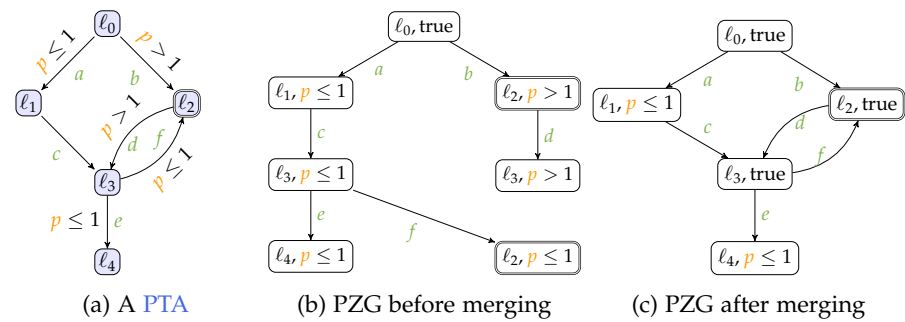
$\ell_0$
$p \leq 1$
$p > 1$
$a$
$b$
$\ell_1$
$\ell_2$
$p > 1$
$f$
$c$
$d$
$\ell_3$
$p \leq 1$
$p \leq 1$
$e$
$\ell_4$

$\ell_0$, true
$a$
$b$
$\ell_1$, $p \leq 1$
$\ell_2$, $p > 1$
$c$
$d$
$\ell_3$, $p \leq 1$
$\ell_3$, $p > 1$
$e$
$f$
$\ell_4$, $p \leq 1$
$\ell_2$, $p \leq 1$

$\ell_0$, true
$a$
$b$
$\ell_1$, $p \leq 1$
$\ell_2$, true
$c$
$d$
$f$
$\ell_3$, true
$e$
$\ell_4$, $p \leq 1$

(a) A PTA
(b) PZG before merging
(c) PZG after merging